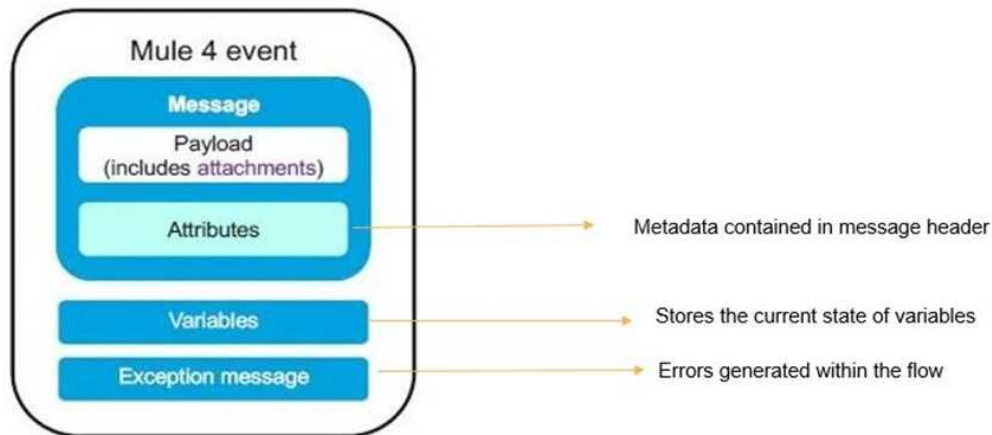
Mule 4 event

Message

Payload
(includes attachments)

Attributes

Variables

Exception message

Metadata contained in message header

Stores the current state of variables

Errors generated within the flow